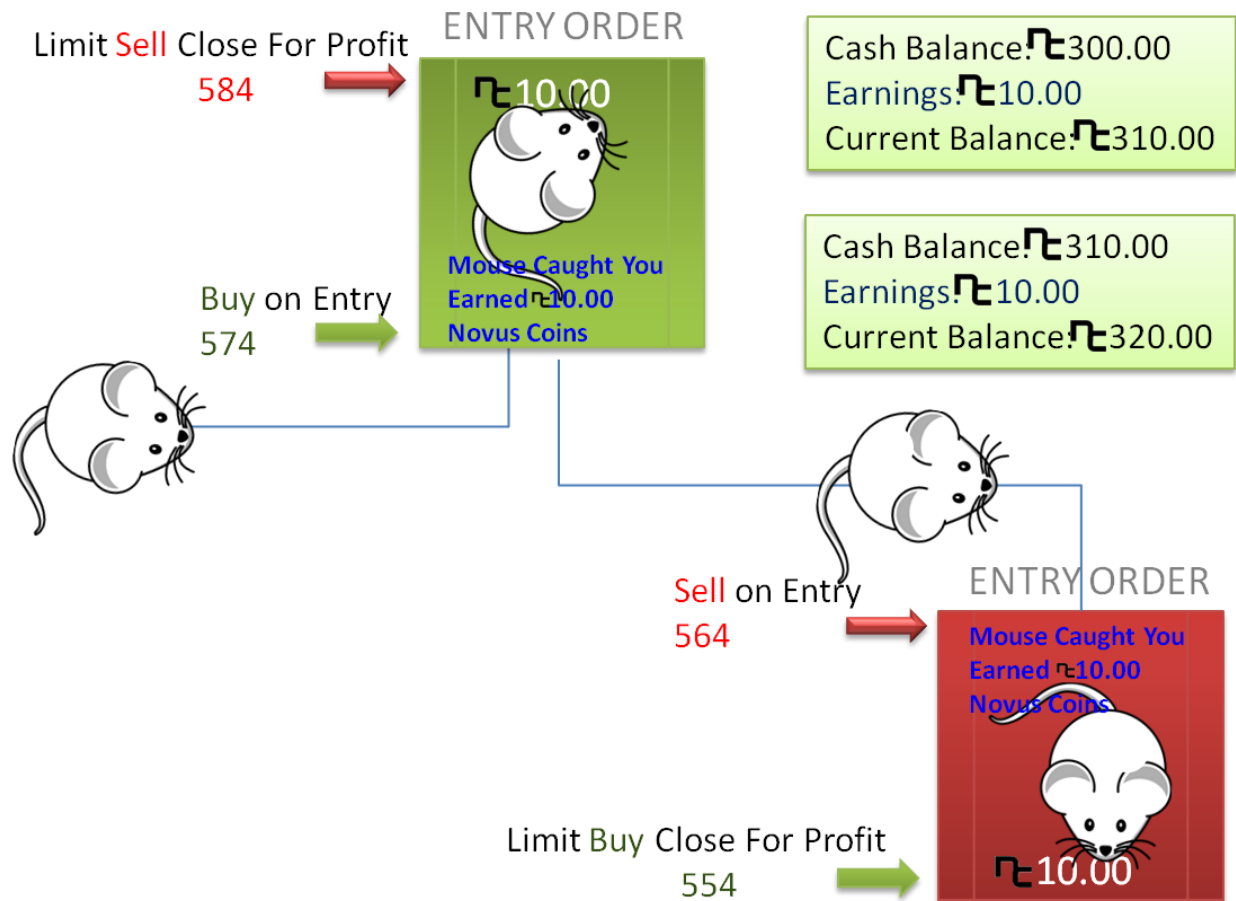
Limit Sell Close For Profit
584

ENTRY ORDER

ꞁꞆ10.00

Mouse Caught You Earned ꞁꞆ10.00 Novus Coins

Cash Balance: ꞁꞆ300.00
Earnings: ꞁꞆ10.00
Current Balance: ꞁꞆ310.00

Cash Balance: ꞁꞆ310.00
Earnings: ꞁꞆ10.00
Current Balance: ꞁꞆ320.00

Buy on Entry
574

Sell on Entry
564

ENTRY ORDER

Mouse Caught You Earned ꞁꞆ10.00 Novus Coins

ꞁꞆ10.00

Limit Buy Close For Profit
554